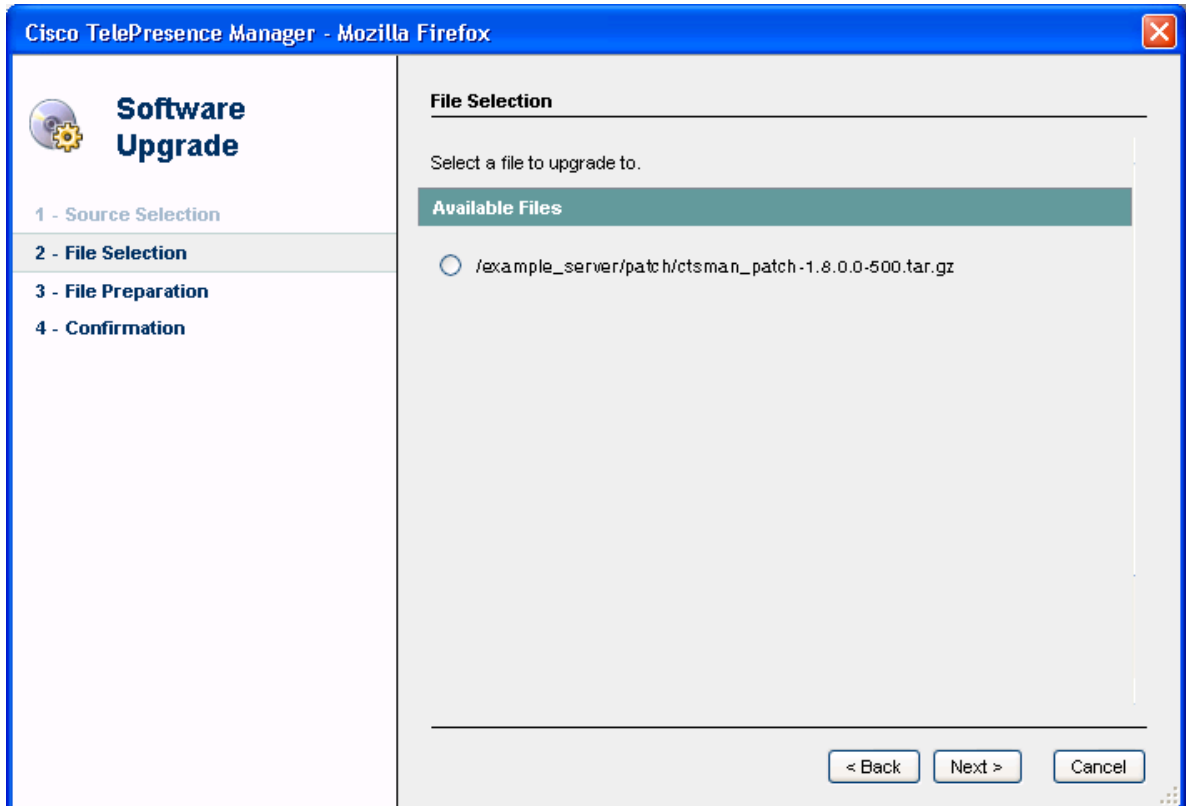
Cisco TelePresence Manager - Mozilla Firefox

Software Upgrade

1 - Source Selection
2 - File Selection
3 - File Preparation
4 - Confirmation

File Selection

Select a file to upgrade to.

Available Files

/example_server/patch/ctsman_patch-1.8.0.0-500.tar.gz

< Back
Next >
Cancel